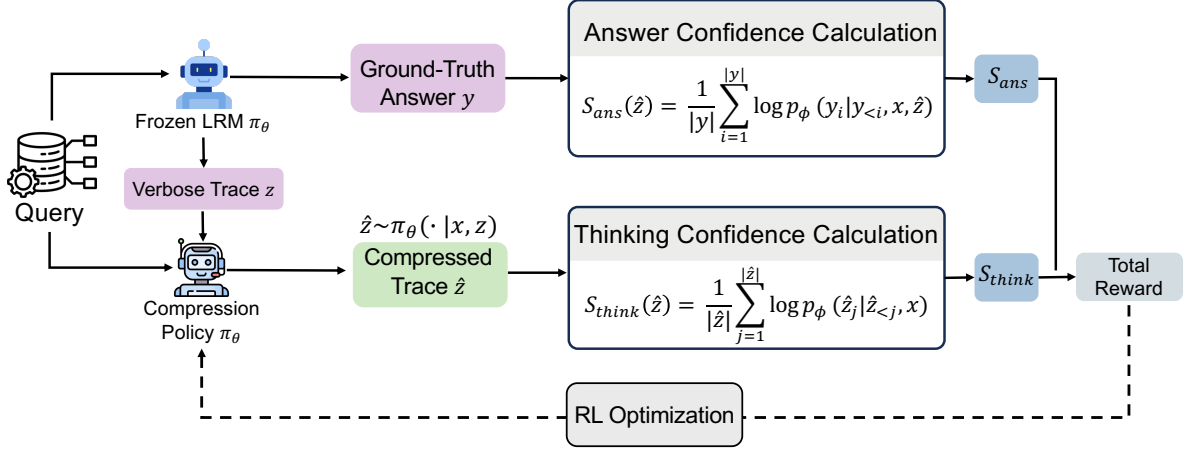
Query

Frozen LRM $\pi_\theta$

Verbose Trace $z$

Compression Policy $\pi_\theta$

Ground-Truth Answer $y$

$\hat{z} \sim \pi_\theta(\cdot \mid x, z)$

Compressed Trace $\hat{z}$

Answer Confidence Calculation

$S_{ans}(\hat{z}) = \frac{1}{|y|} \sum_{i=1}^{|y|} \log p_\phi \left(y_i | y_{<i}, x, \hat{z}\right)$

Thinking Confidence Calculation

$S_{think}(\hat{z}) = \frac{1}{|\hat{z}|} \sum_{j=1}^{|\hat{z}|} \log p_\phi \left(\hat{z}_j | \hat{z}_{<j}, x\right)$

$S_{ans}$

$S_{think}$

Total Reward

RL Optimization